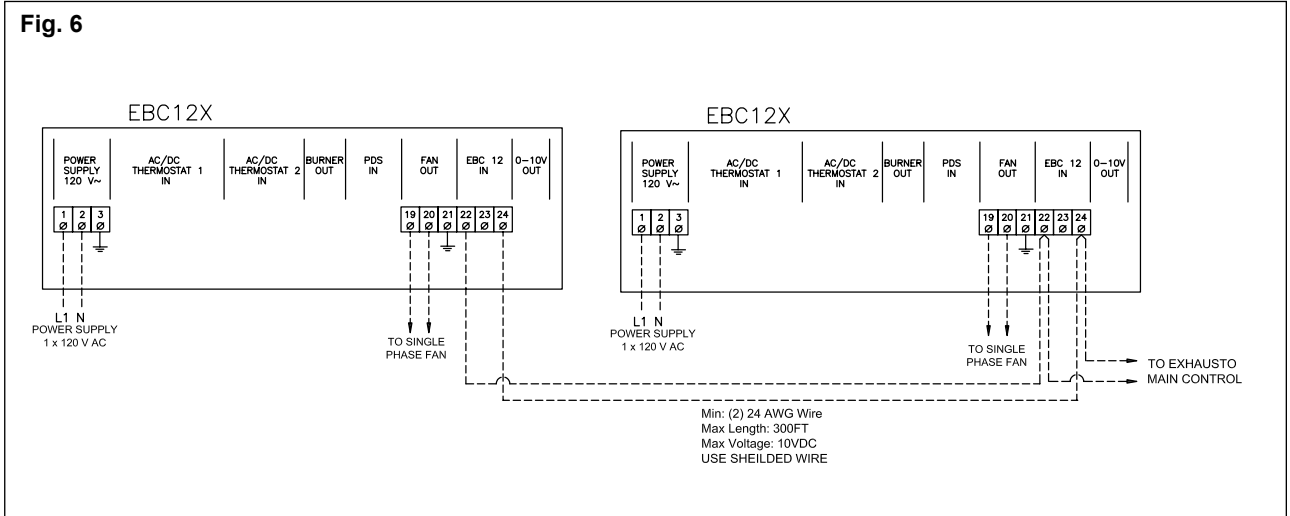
Fig. 6

EBC12X

POWER SUPPLY 120 V~

AC/DC THERMOSTAT 1 IN

AC/DC THERMOSTAT 2 IN

BURNER OUT

PDS IN

FAN OUT

EBC 12 IN

0–10V OUT

1 2 3

19 20 21 22 23 24

L1 N
POWER SUPPLY
1 x 120 V AC

TO SINGLE PHASE FAN

EBC12X

POWER SUPPLY 120 V~

AC/DC THERMOSTAT 1 IN

AC/DC THERMOSTAT 2 IN

BURNER OUT

PDS IN

FAN OUT

EBC 12 IN

0–10V OUT

1 2 3

19 20 21 22 23 24

L1 N
POWER SUPPLY
1 x 120 V AC

TO SINGLE PHASE FAN

TO EXHAUSTO MAIN CONTROL

Min: (2) 24 AWG Wire
Max Length: 300FT
Max Voltage: 10VDC
USE SHEILDED WIRE